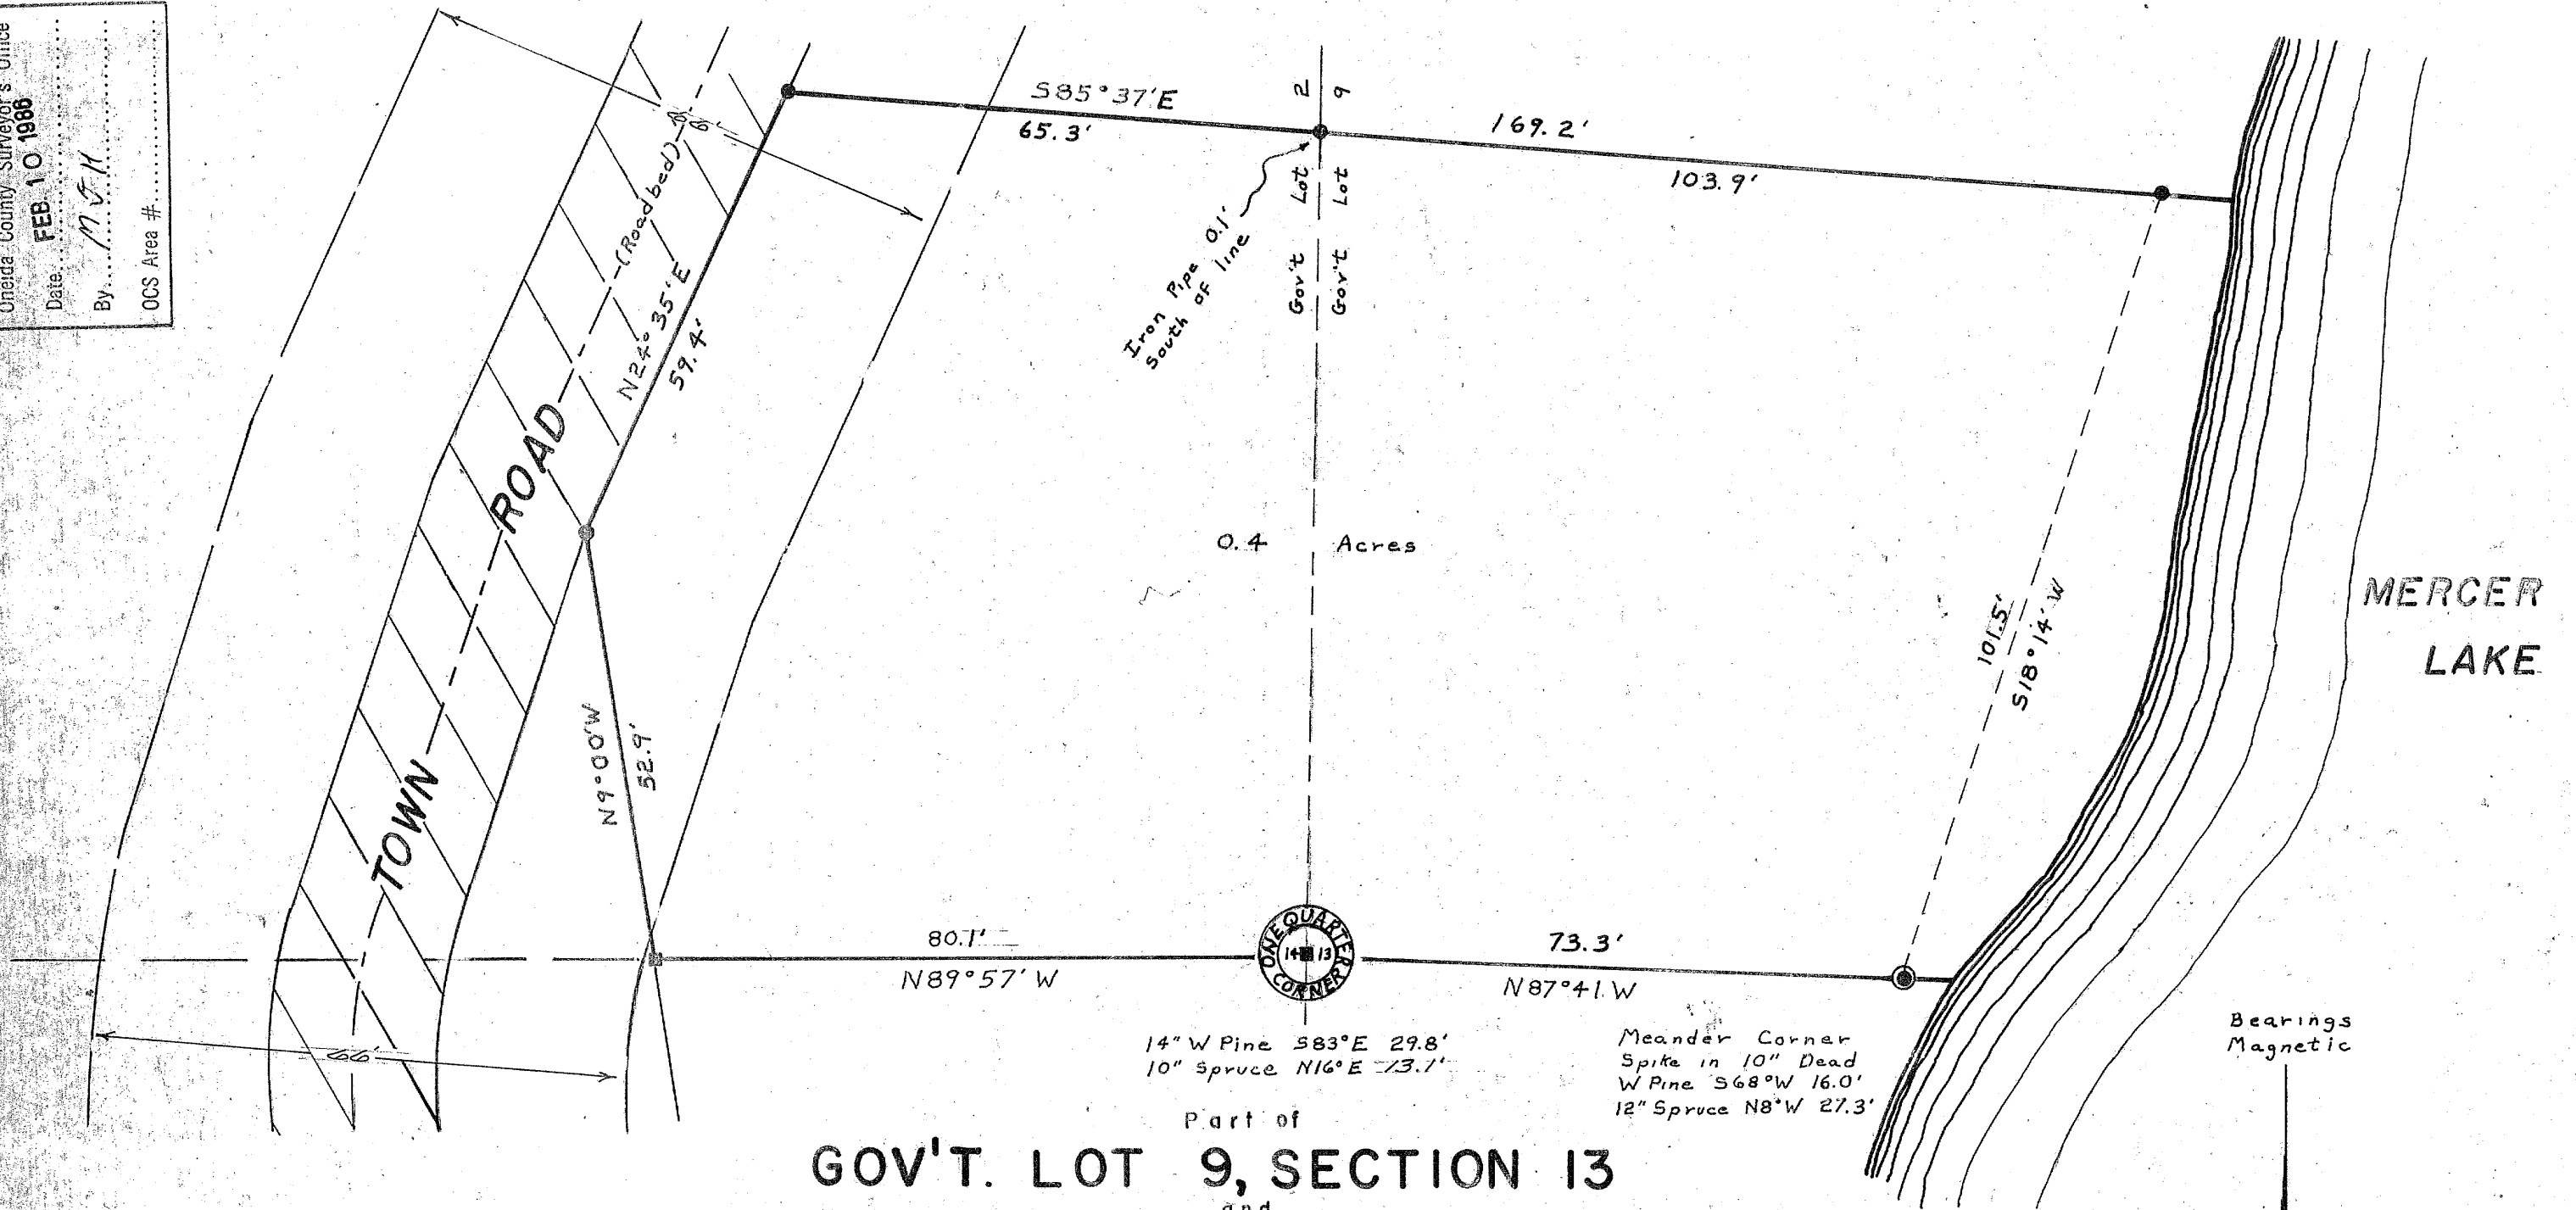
Oneida County Surveyor's Office
Date FEB 1 0 1986
By M.F.H.
OCS Area #

S85°37'E
65.3'
169.2'
103.9'
2 9
Lot Lot
Gov't Gov't
Iron Pipe 0.1' South of line
(Roadbed)
8'
N24°35'E
59.4'
ROAD
TOWN
0.4 Acres
MERCER
LAKE
101.5'
S18°14'W
N9°00'W
52.9'
80.7'
N89°57'W
ONE QUARTER CORNER 14 13
73.3'
N87°41'W
66'
14" W Pine S83°E 29.8'
10" Spruce N16°E 13.1'
Meander Corner
Spike in 10" Dead W Pine S68°W 16.0'
12" Spruce N8°W 27.3'
Bearings Magnetic
Part of
GOV'T. LOT 9, SECTION 13
and